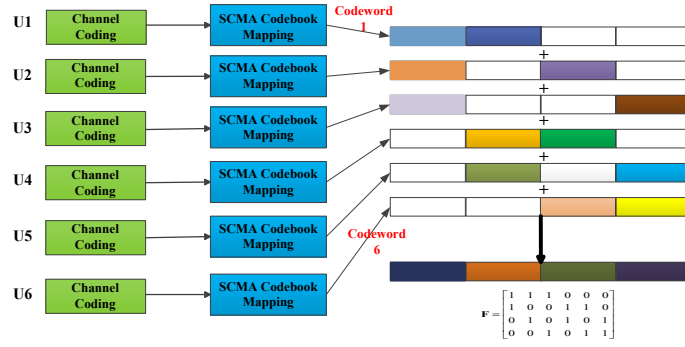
U1 Channel Coding SCMA Codebook Mapping Codeword 1

U2 Channel Coding SCMA Codebook Mapping

U3 Channel Coding SCMA Codebook Mapping

U4 Channel Coding SCMA Codebook Mapping

U5 Channel Coding SCMA Codebook Mapping Codeword 6

U6 Channel Coding SCMA Codebook Mapping

+
+
+
+
+

$F = \begin{bmatrix} 1 & 1 & 1 & 0 & 0 & 0 \\ 1 & 0 & 0 & 1 & 1 & 0 \\ 0 & 1 & 0 & 1 & 0 & 1 \\ 0 & 0 & 1 & 0 & 1 & 1 \end{bmatrix}$